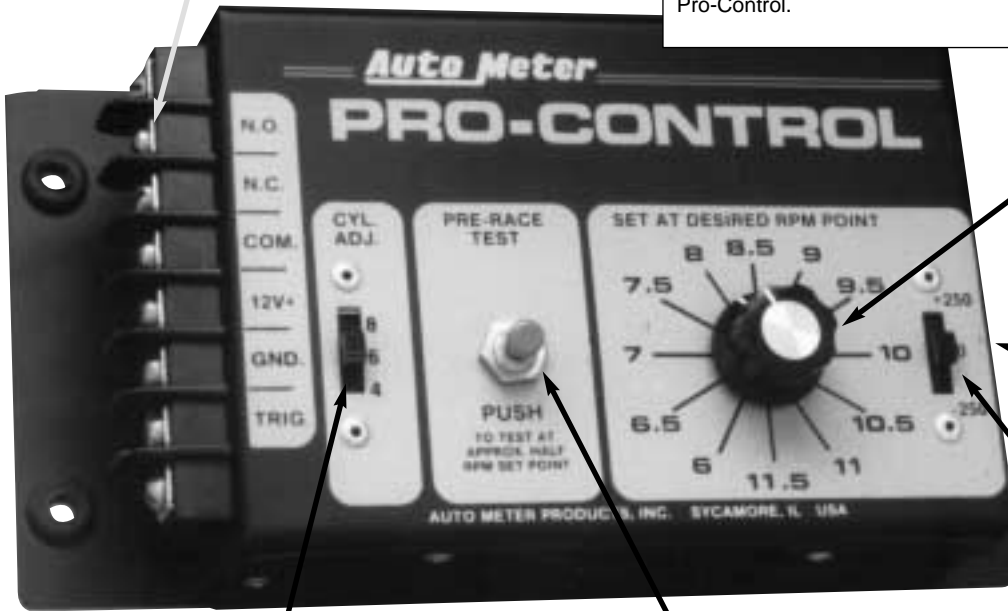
Pro-Control.

Auto Meter

PRO-CONTROL

N.O.

N.C.

COM.

12V+

GND.

TRIG.

CYL. ADJ.

8

6

4

PRE-RACE TEST

PUSH

TO TEST AT APPROX. HALF RPM SET POINT

SET AT DESIRED RPM POINT

8

8.5

9

7.5

9.5

7

10

6.5

10.5

6

11.5

11

+250

0

-250

AUTO METER PRODUCTS, INC. SYCAMORE, IL USA